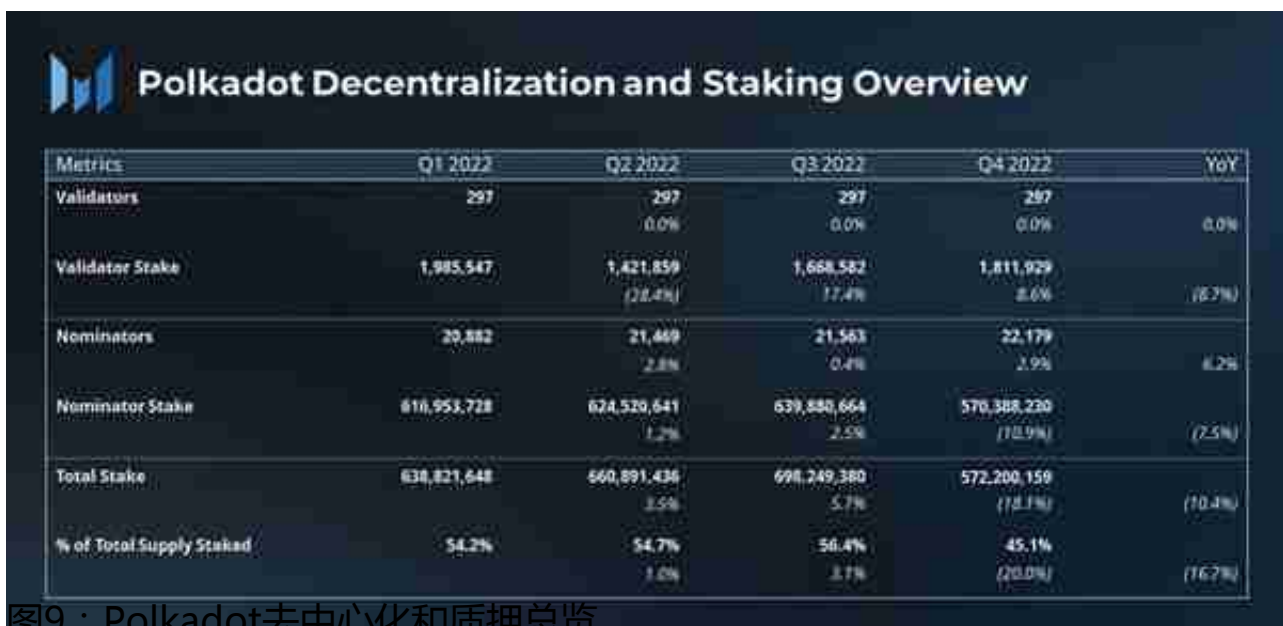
Polkadot Decentralization and Staking Overview

| Metrics | Q1 2022 | Q2 2022 | Q3 2022 | Q4 2022 | YoY |
|---|---|---|---|---|---|
| Validators | 297 | 297<br>0.0% | 297<br>0.0% | 297<br>0.0% | 0.0% |
| Validator Stake | 1,985,547 | 1,421,859<br>(28.4%) | 1,668,582<br>17.4% | 1,811,929<br>8.6% | (8.7%) |
| Nominators | 20,882 | 21,469<br>2.8% | 21,563<br>0.4% | 22,179<br>2.9% | 6.2% |
| Nominator Stake | 616,953,728 | 624,520,641<br>1.2% | 639,880,664<br>2.5% | 570,388,230<br>(10.9%) | (7.5%) |
| Total Stake | 638,821,648 | 660,891,436<br>3.5% | 698,249,380<br>5.7% | 572,200,159<br>(18.1%) | (10.4%) |
| % of Total Supply Staked | 54.2% | 54.7%<br>1.0% | 56.4%<br>3.1% | 45.1%<br>(20.0%) | (16.7%) |

图9：Polkadot去中心化和质押总览